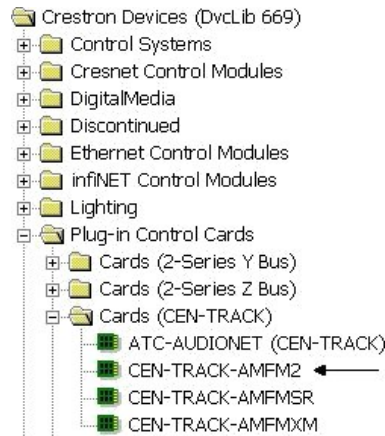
Crestron Devices (DvcLib 669)
Control Systems
Cresnet Control Modules
DigitalMedia
Discontinued
Ethernet Control Modules
infiNET Control Modules
Lighting
Plug-in Control Cards
Cards (2-Series Y Bus)
Cards (2-Series Z Bus)
Cards (CEN-TRACK)
ATC-AUDIONET (CEN-TRACK)
CEN-TRACK-AMFM2
CEN-TRACK-AMFMSR
CEN-TRACK-AMFMXM